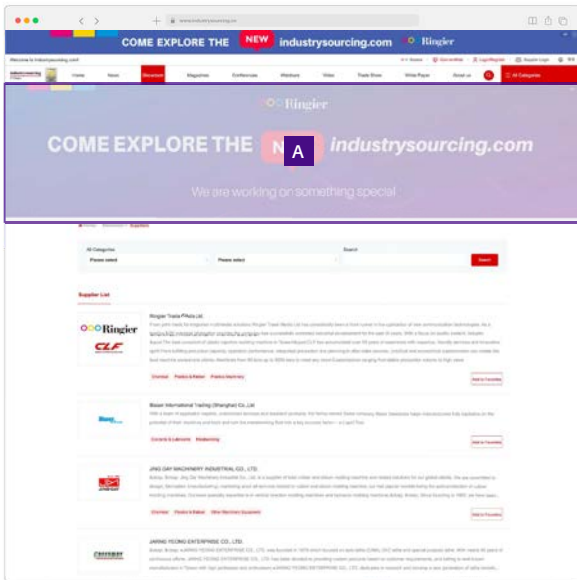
www.industrysourcing.cn

COME EXPLORE THE NEW industrysourcing.com Ringier

Welcome to industrysourcing.com!

Home News Directory Magazines Conferences Webinars Video Trade Show White Paper About us All Categories

Ringier

COME EXPLORE THE N A industrysourcing.com

We are working on something special

Supplier List

All Categories

Please select

Please select

Search

Search

Supplier List

Ringier Trade Media Ltd.

Ringier

CLF

Add to Favorites

Bossar International Trading (Shanghai) Co., Ltd.

Bossar

Add to Favorites

JING DAY MACHINERY INDUSTRIAL CO., LTD.

Add to Favorites

JIANG YEONG ENTERPRISE CO., LTD.